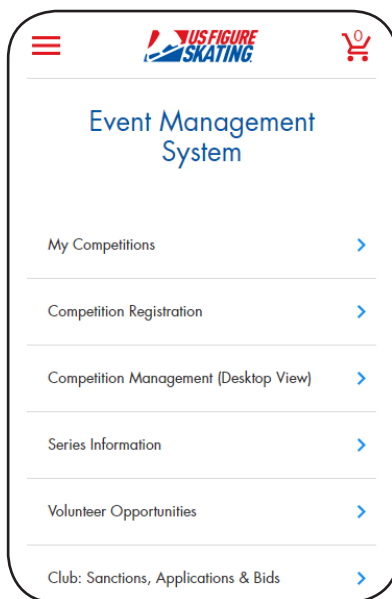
US FIGURE SKATING

0

Event Management System

My Competitions

Competition Registration

Competition Management (Desktop View)

Series Information

Volunteer Opportunities

Club: Sanctions, Applications & Bids